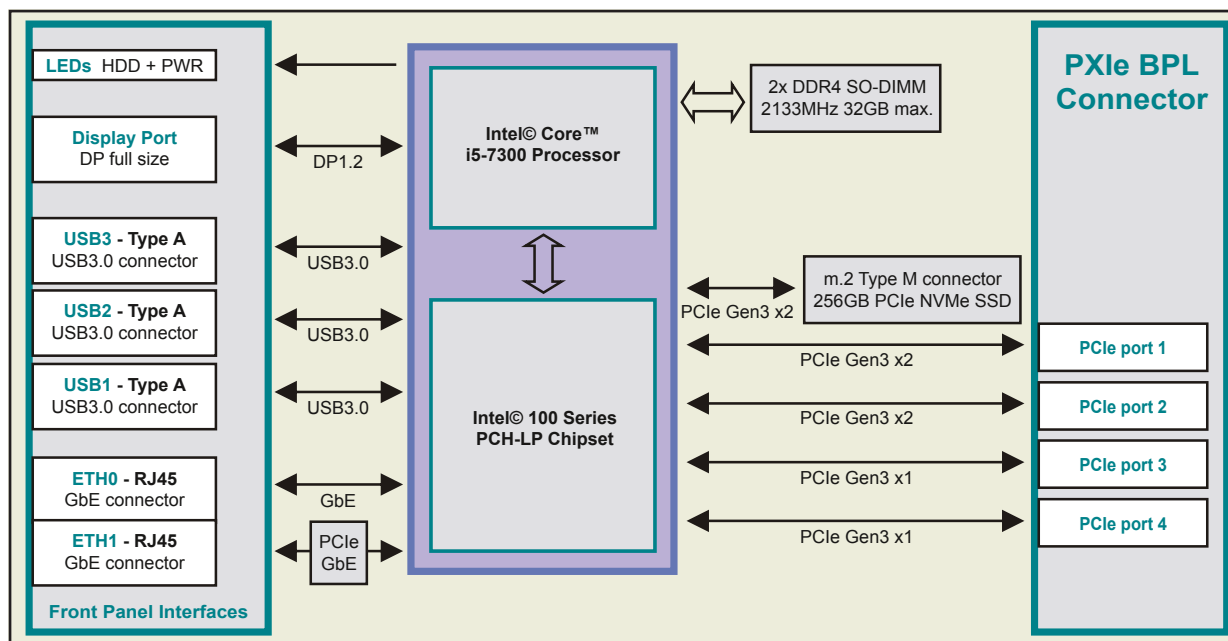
LEDs HDD + PWR

Display Port
DP full size

DP1.2

USB3 - Type A
USB3.0 connector

USB3.0

USB2 - Type A
USB3.0 connector

USB3.0

USB1 - Type A
USB3.0 connector

USB3.0

ETH0 - RJ45
GbE connector

GbE

ETH1 - RJ45
GbE connector

PCIe
GbE

Front Panel Interfaces

Intel© Core™
i5-7300 Processor

Intel© 100 Series
PCH-LP Chipset

2x DDR4 SO-DIMM
2133MHz 32GB max.

m.2 Type M connector
256GB PCIe NVMe SSD

PCIe Gen3 x2

PCIe Gen3 x2

PCIe Gen3 x2

PCIe Gen3 x1

PCIe Gen3 x1

PXIe BPL
Connector

PCIe port 1

PCIe port 2

PCIe port 3

PCIe port 4